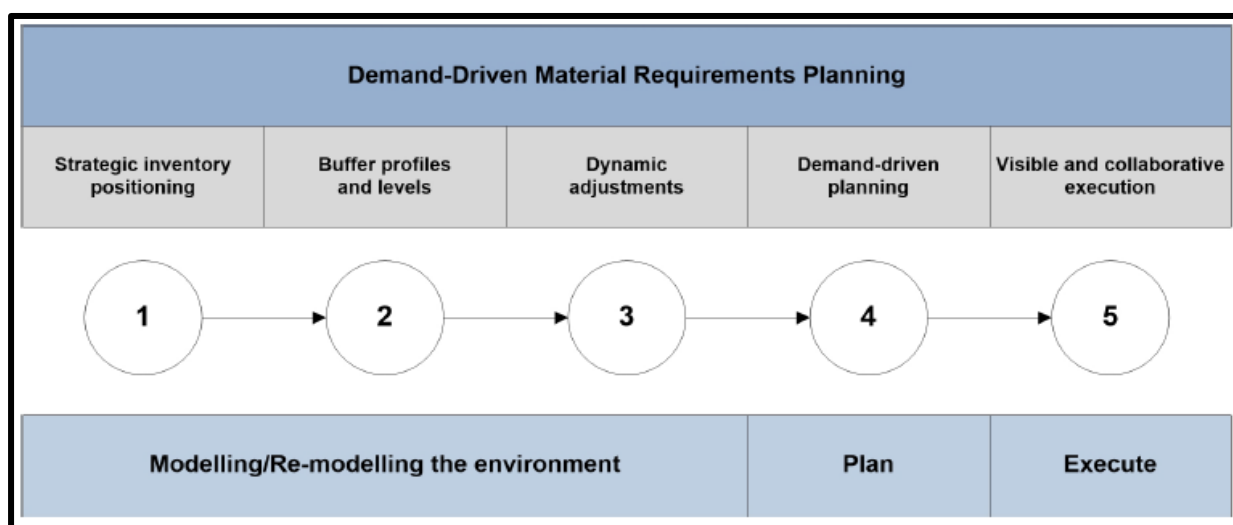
Demand-Driven Material Requirements Planning

| Strategic inventory positioning | Buffer profiles and levels | Dynamic adjustments | Demand-driven planning | Visible and collaborative execution |
|---|---|---|---|---|

1 2 3 4 5

| Modelling/Re-modelling the environment | Plan | Execute |
|---|---|---|